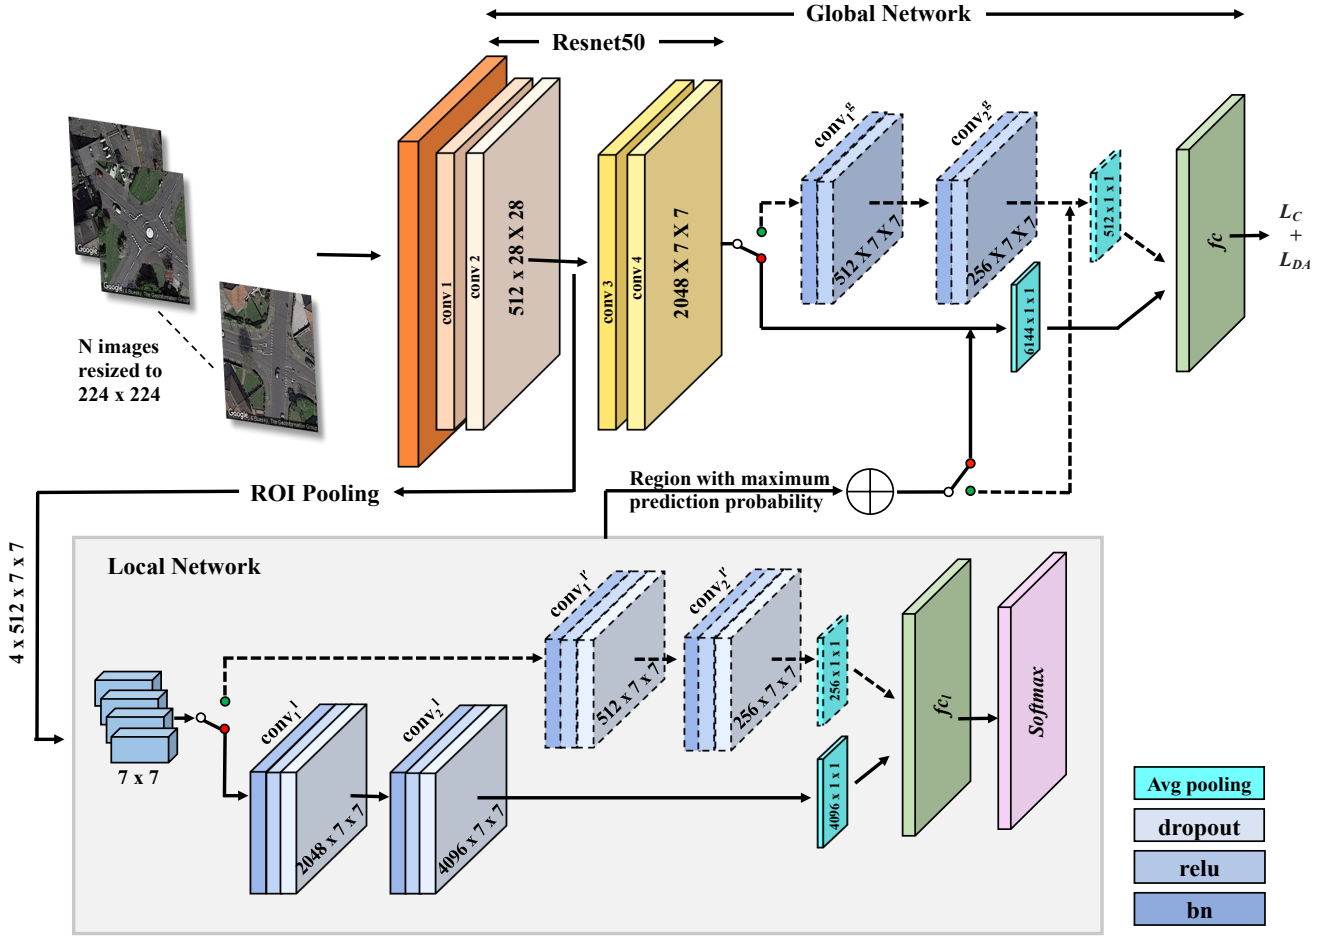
Global Network

Resnet50

N images resized to 224 x 224

conv 1

conv 2

512 x 28 X 28

conv 3

conv 4

2048 X 7 X 7

$conv_1^g$

512 X 7 X 7

$conv_2^g$

256 X 7 X 7

512 x 1 x 1

6144 x 1 x 1

fc

$L_C$ + $L_{DA}$

ROI Pooling

Region with maximum prediction probability

4 x 512 x 7 x 7

Local Network

7 x 7

$conv_1^{l'}$

512 x 7 x 7

$conv_2^{l'}$

256 x 7 x 7

256 x 1 x 1

$conv_1^l$

2048 x 7 x 7

$conv_2^l$

4096 x 7 x 7

4096 x 1 x 1

$fc_l$

Softmax

Avg pooling

dropout

relu

bn